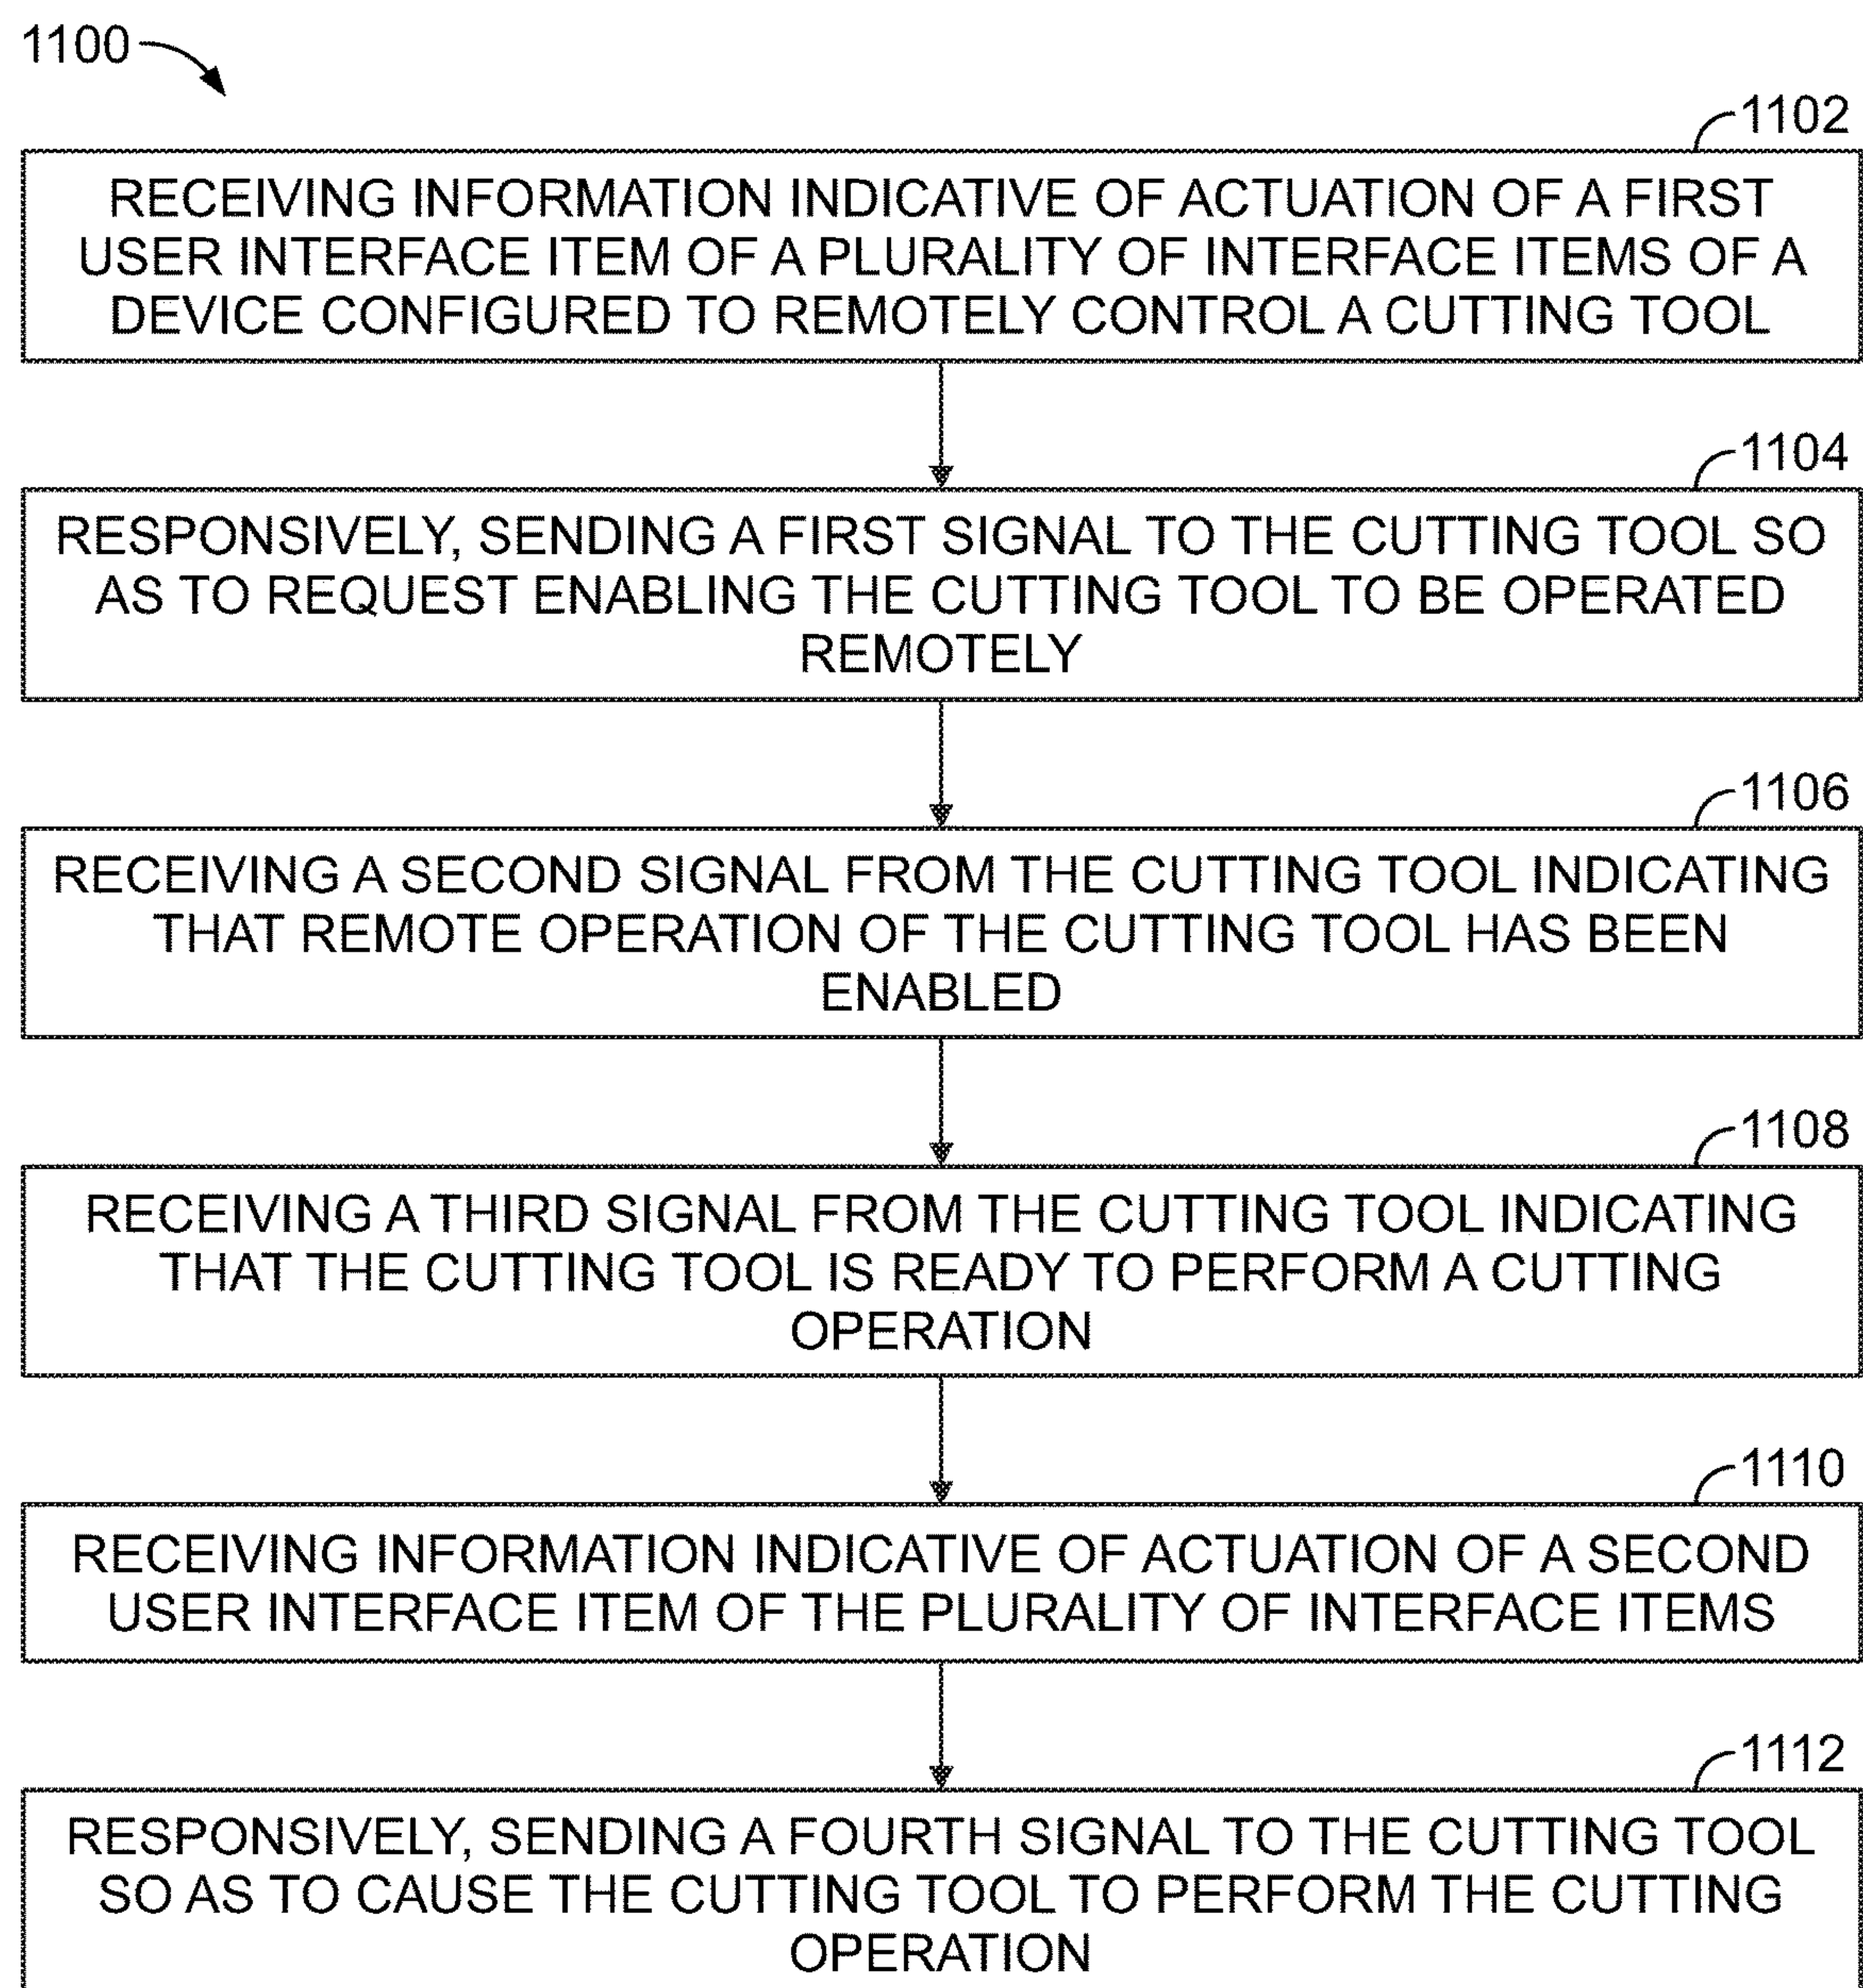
1100

1102

RECEIVING INFORMATION INDICATIVE OF ACTUATION OF A FIRST USER INTERFACE ITEM OF A PLURALITY OF INTERFACE ITEMS OF A DEVICE CONFIGURED TO REMOTELY CONTROL A CUTTING TOOL

1104

RESPONSIVELY, SENDING A FIRST SIGNAL TO THE CUTTING TOOL SO AS TO REQUEST ENABLING THE CUTTING TOOL TO BE OPERATED REMOTELY

1106

RECEIVING A SECOND SIGNAL FROM THE CUTTING TOOL INDICATING THAT REMOTE OPERATION OF THE CUTTING TOOL HAS BEEN ENABLED

1108

RECEIVING A THIRD SIGNAL FROM THE CUTTING TOOL INDICATING THAT THE CUTTING TOOL IS READY TO PERFORM A CUTTING OPERATION

1110

RECEIVING INFORMATION INDICATIVE OF ACTUATION OF A SECOND USER INTERFACE ITEM OF THE PLURALITY OF INTERFACE ITEMS

1112

RESPONSIVELY, SENDING A FOURTH SIGNAL TO THE CUTTING TOOL SO AS TO CAUSE THE CUTTING TOOL TO PERFORM THE CUTTING OPERATION